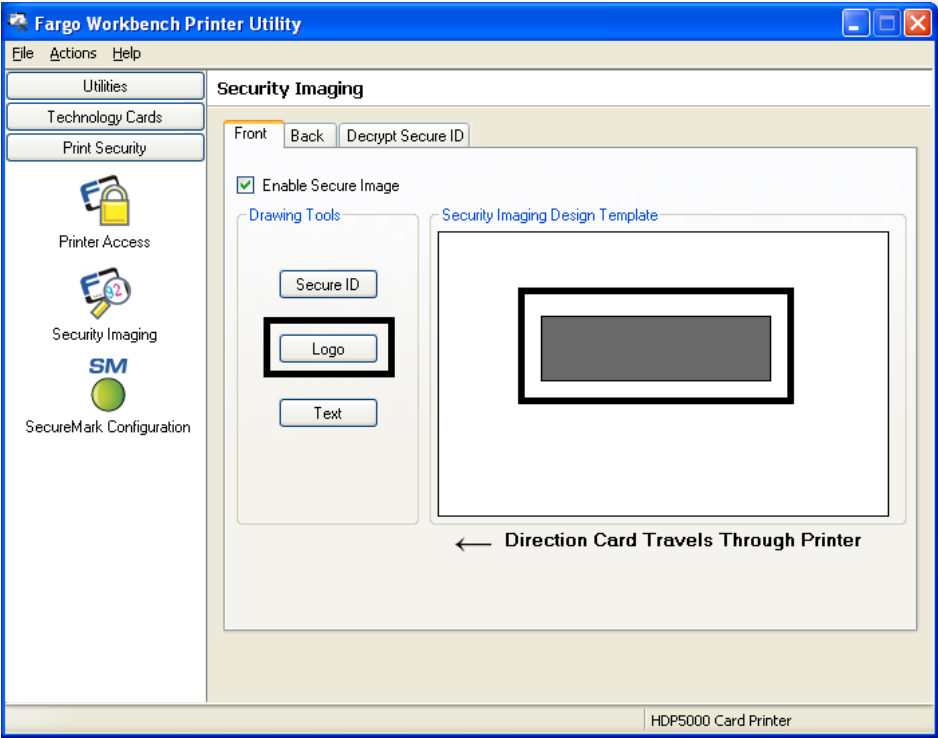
Fargo Workbench Printer Utility

File Actions Help

Utilities
Technology Cards
Print Security

Printer Access

Security Imaging

SM
SecureMark Configuration

Security Imaging

Front Back Decrypt Secure ID

Enable Secure Image

Drawing Tools

Secure ID

Logo

Text

Security Imaging Design Template

Direction Card Travels Through Printer

HDP5000 Card Printer